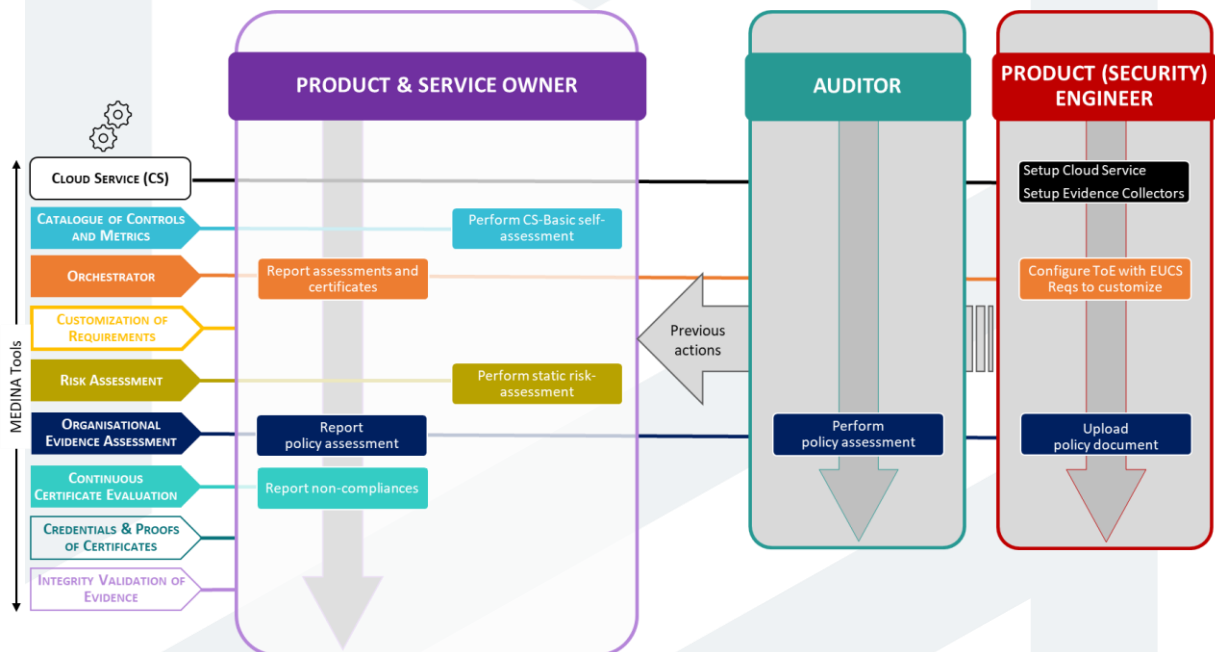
PRODUCT & SERVICE OWNER

AUDITOR

PRODUCT (SECURITY) ENGINEER

MEDINA Tools

CLOUD SERVICE (CS)

CATALOGUE OF CONTROLS AND METRICS

ORCHESTRATOR

CUSTOMIZATION OF REQUIREMENTS

RISK ASSESSMENT

ORGANISATIONAL EVIDENCE ASSESSMENT

CONTINUOUS CERTIFICATE EVALUATION

CREDENTIALS & PROOFS OF CERTIFICATES

INTEGRITY VALIDATION OF EVIDENCE

Setup Cloud Service
Setup Evidence Collectors

Perform CS-Basic self-assessment

Report assessments and certificates

Configure ToE with EUCS Reqs to customize

Previous actions

Perform static risk-assessment

Report policy assessment

Perform policy assessment

Upload policy document

Report non-compliances